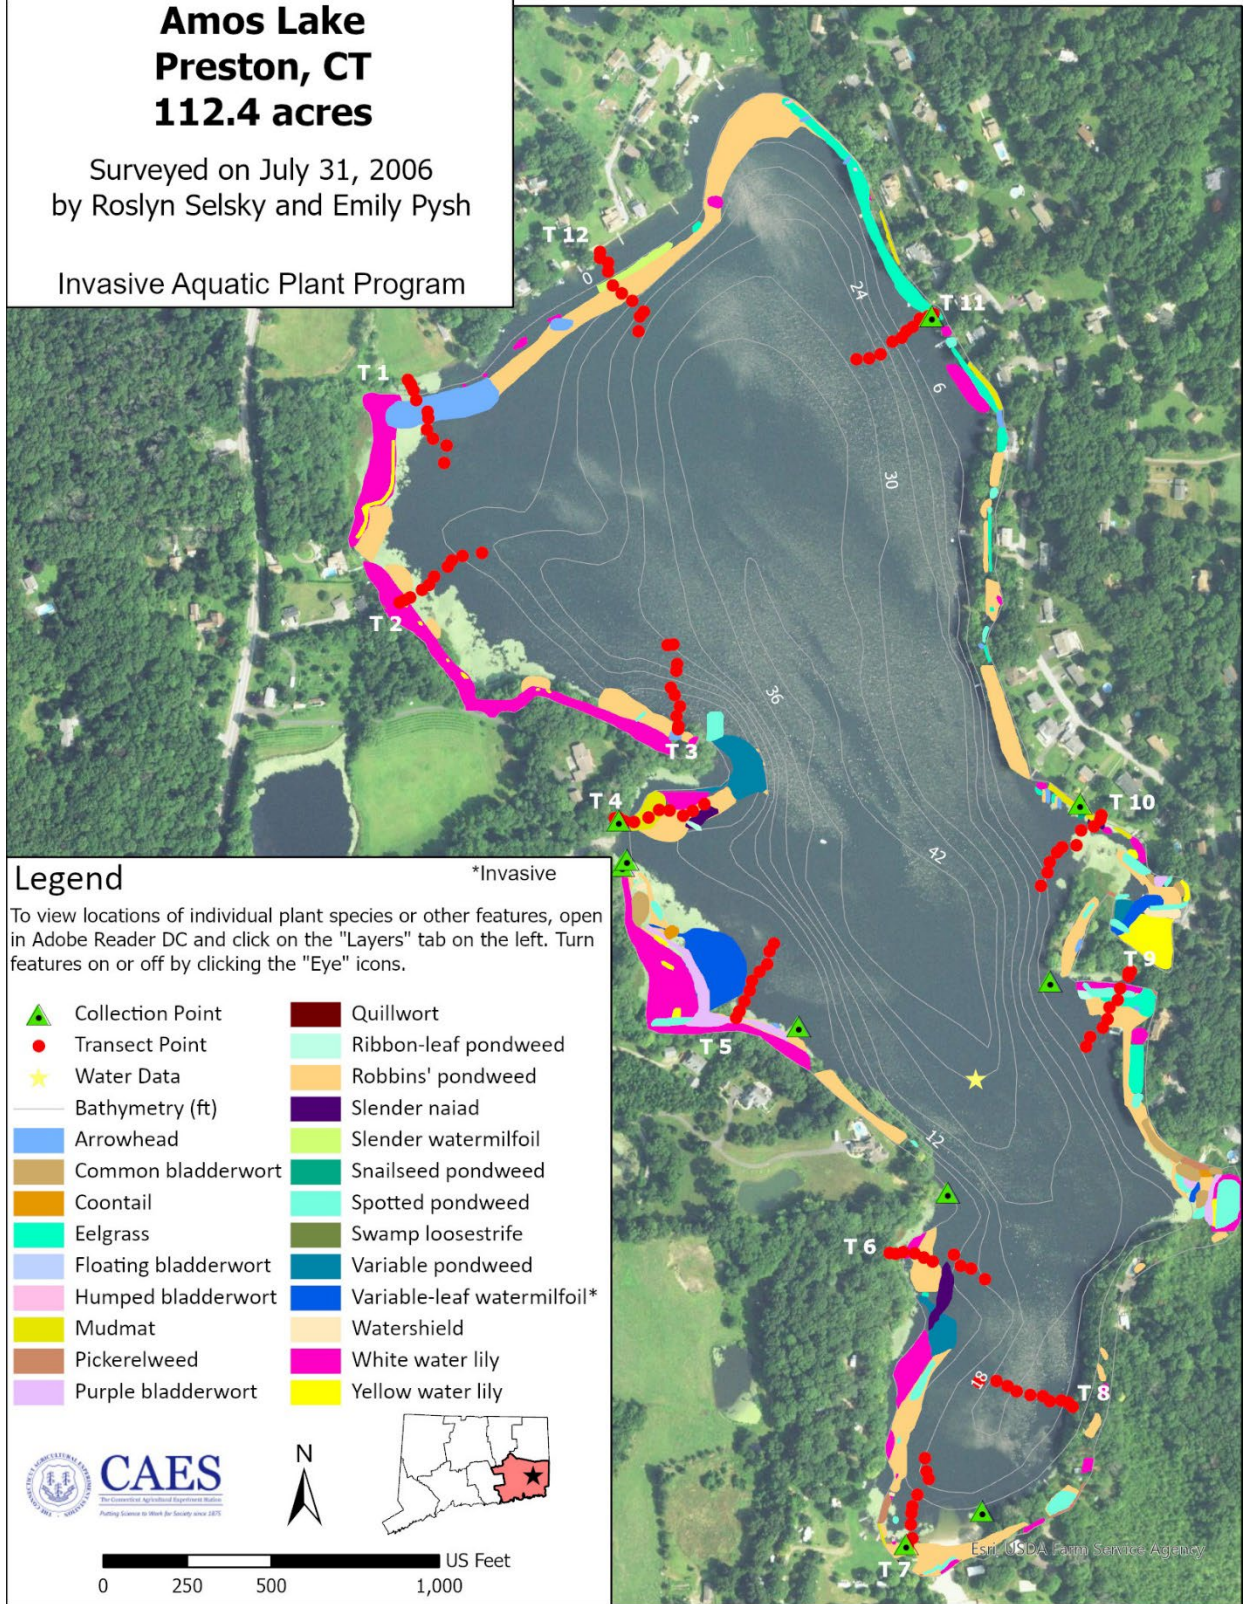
Amos Lake
Preston, CT
112.4 acres

Surveyed on July 31, 2006
by Roslyn Selsky and Emily Pysh

Invasive Aquatic Plant Program

T 12
0
24
T 11
6
T 1
30
T 2
36
T 3
T 4
42
T 10
T 9
T 5
12
T 6
18
T 8
T 7

Legend
*Invasive
To view locations of individual plant species or other features, open in Adobe Reader DC and click on the "Layers" tab on the left. Turn features on or off by clicking the "Eye" icons.

Collection Point
Transect Point
Water Data
Bathymetry (ft)
Arrowhead
Common bladderwort
Coontail
Eelgrass
Floating bladderwort
Humped bladderwort
Mudmat
Pickerelweed
Purple bladderwort
Quillwort
Ribbon-leaf pondweed
Robbins' pondweed
Slender naiad
Slender watermilfoil
Snailseed pondweed
Spotted pondweed
Swamp loosestrife
Variable pondweed
Variable-leaf watermilfoil*
Watershield
White water lily
Yellow water lily

CAES
The Connecticut Agricultural Experiment Station
Putting Science to Work for Society since 1875

N

US Feet
0 250 500 1,000

Esri, USDA Farm Service Agency